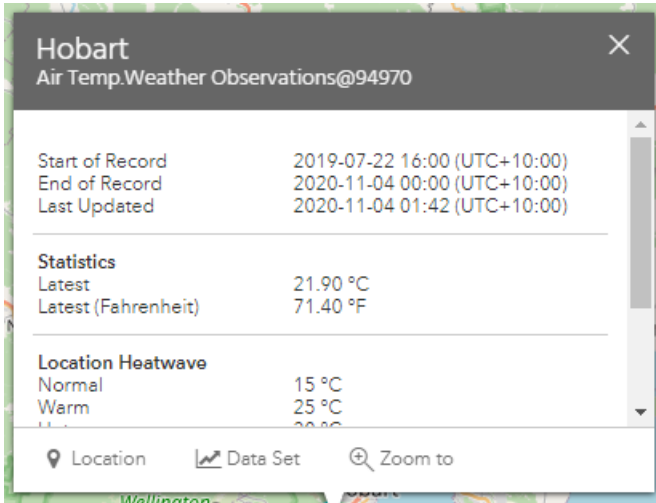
Hobart
Air Temp.Weather Observations@94970

×

| | |
|---|---|
| Start of Record | 2019-07-22 16:00 (UTC+10:00) |
| End of Record | 2020-11-04 00:00 (UTC+10:00) |
| Last Updated | 2020-11-04 01:42 (UTC+10:00) |

Statistics

| | |
|---|---|
| Latest | 21.90 °C |
| Latest (Fahrenheit) | 71.40 °F |

Location Heatwave

| | |
|---|---|
| Normal | 15 °C |
| Warm | 25 °C |
| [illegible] | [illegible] |

Location Data Set Zoom to

Wellington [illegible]